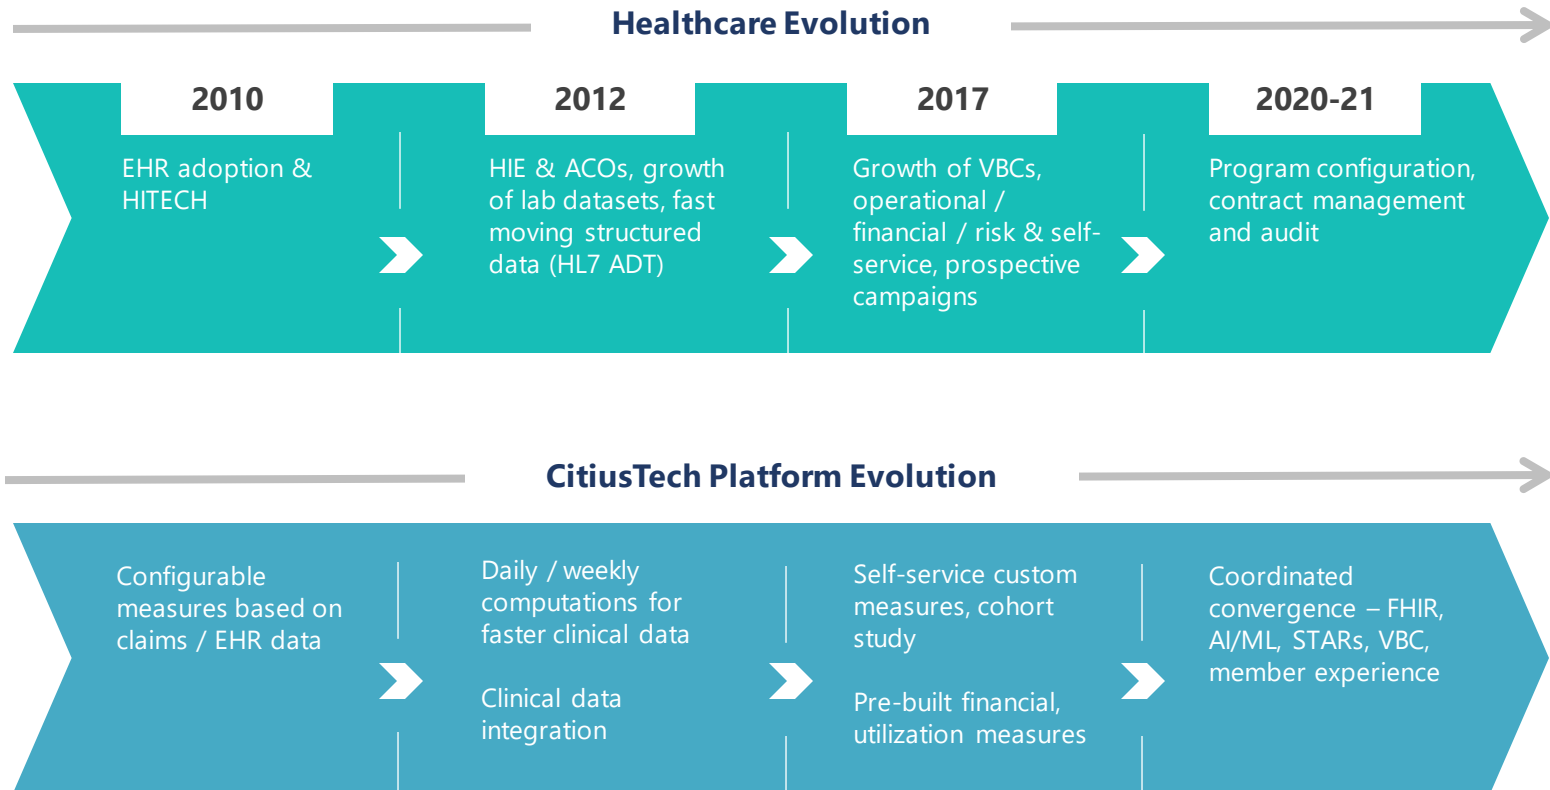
Healthcare Evolution

2010

EHR adoption & HITECH

2012

HIE & ACOs, growth of lab datasets, fast moving structured data (HL7 ADT)

2017

Growth of VBCs, operational / financial / risk & self-service, prospective campaigns

2020-21

Program configuration, contract management and audit

CitiusTech Platform Evolution

Configurable measures based on claims / EHR data

Daily / weekly computations for faster clinical data

Clinical data integration

Self-service custom measures, cohort study

Pre-built financial, utilization measures

Coordinated convergence – FHIR, AI/ML, STARs, VBC, member experience